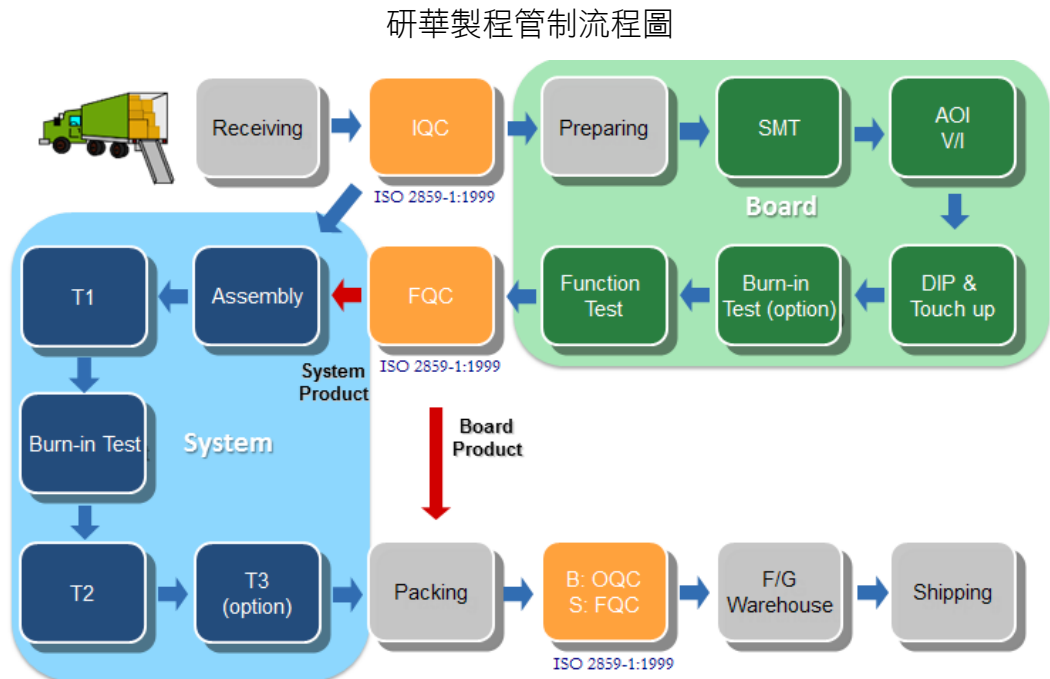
研華製程管制流程圖

Receiving

IQC

ISO 2859-1:1999

Preparing

SMT

AOI
V/I

Board

DIP &
Touch up

Burn-in
Test (option)

Function
Test

FQC

ISO 2859-1:1999

Assembly

T1

System
Product

Burn-in Test

System

T2

T3
(option)

Board
Product

Packing

B: OQC
S: FQC

ISO 2859-1:1999

F/G
Warehouse

Shipping